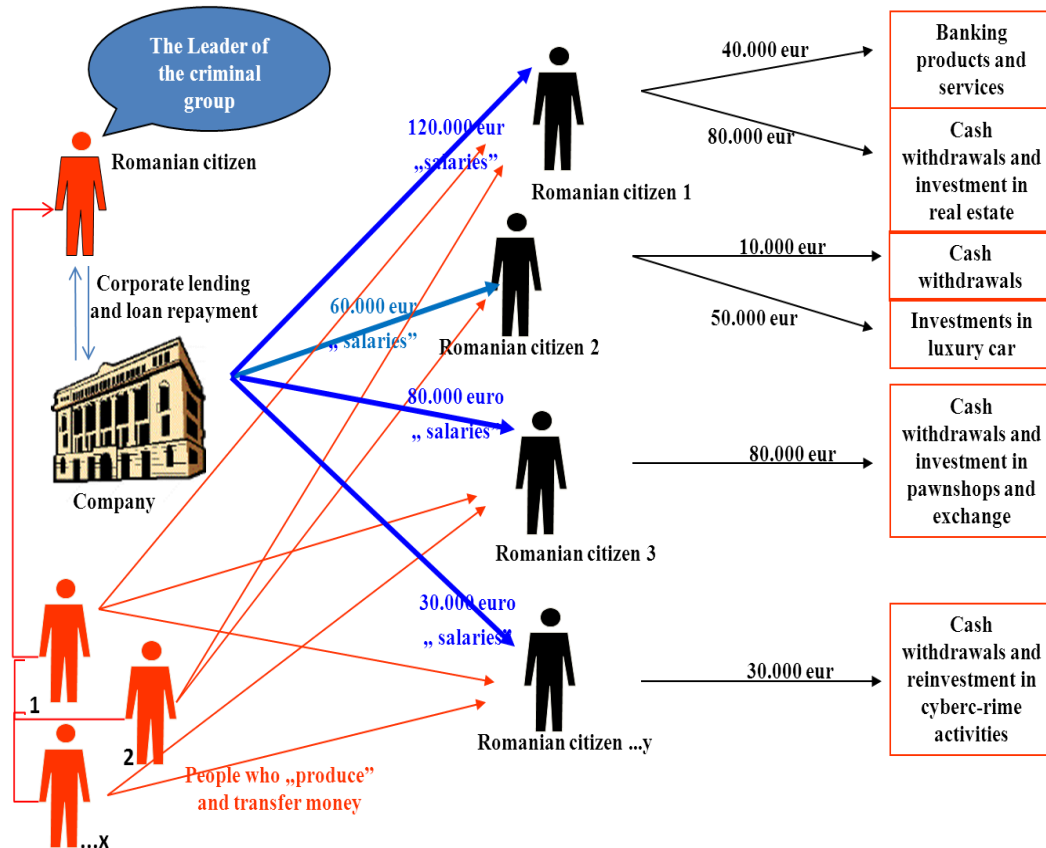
The Leader of the criminal group

Romanian citizen

Corporate lending and loan repayment

Company

120.000 eur „salaries”

60.000 eur „ salaries”

80.000 euro „ salaries”

30.000 euro „ salaries”

Romanian citizen 1

Romanian citizen 2

Romanian citizen 3

Romanian citizen ...y

40.000 eur

80.000 eur

10.000 eur

50.000 eur

80.000 eur

30.000 eur

Banking products and services

Cash withdrawals and investment in real estate

Cash withdrawals

Investments in luxury car

Cash withdrawals and investment in pawnshops and exchange

Cash withdrawals and reinvestment in cyberc-rime activities

1

2

...x

People who „produce” and transfer money